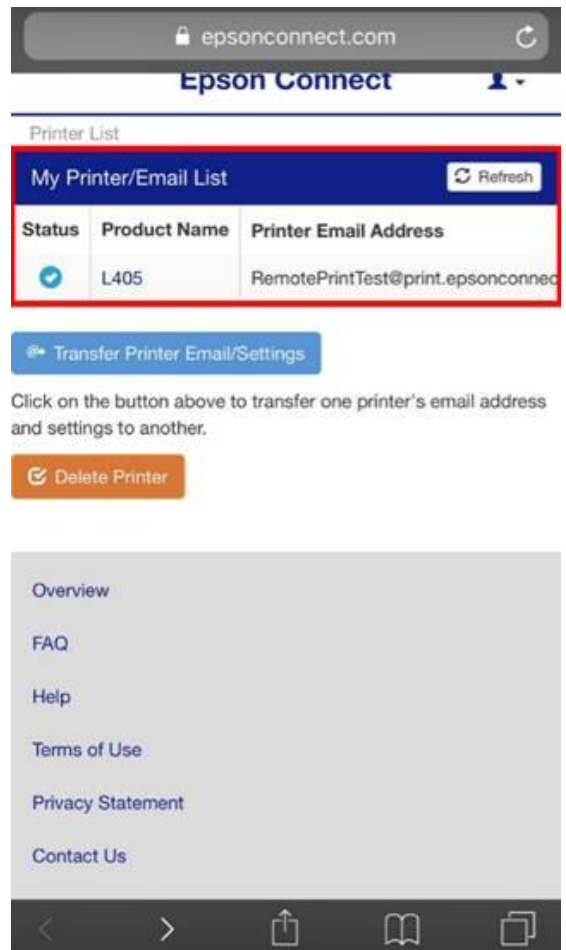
epsonconnect.com

Epson Connect

Printer List

My Printer/Email List

Refresh

| Status | Product Name | Printer Email Address |
|---|---|---|
| | L405 | RemotePrintTest@print.epsonconnec |

Transfer Printer Email/Settings

Click on the button above to transfer one printer's email address and settings to another.

Delete Printer

Overview

FAQ

Help

Terms of Use

Privacy Statement

Contact Us